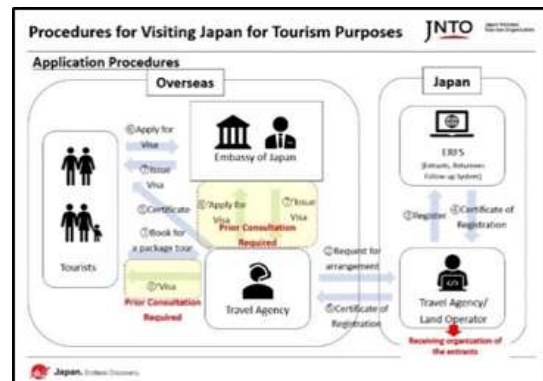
Procedures for Visiting Japan for Tourism Purposes JNTO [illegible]

Application Procedures

Overseas

Japan

⑤Apply for Visa

⑥Issue Visa

Embassy of Japan

④Certificate

①Book for a package tour

Tourists

⑦Visa

Prior Consultation Required

⑤Apply for Visa

⑥Issue Visa

Prior Consultation Required

Travel Agency

②Request for arrangement

④Certificate of Registration

ERFS (Entrants, Returnees Follow-up System)

③Register

③Certificate of Registration

Travel Agency/ Land Operator

Receiving organization of the entrants

Japan. Endless Discovery.